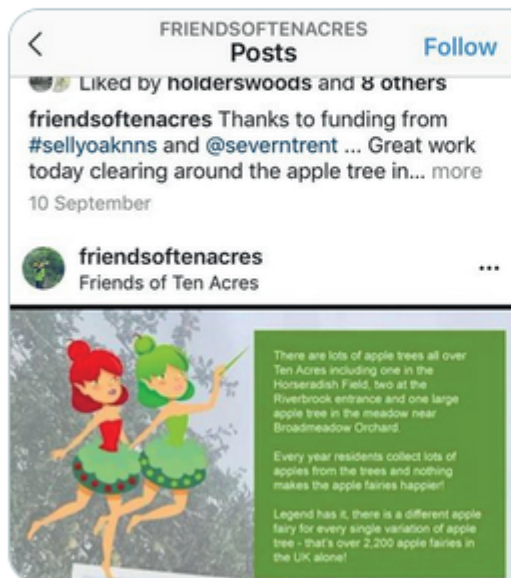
<
FRIENDSOFTENACRES
Posts
Follow

Liked by holderswoods and 8 others

friendsoftenacres Thanks to funding from #sellyoaknns and @severntrent ... Great work today clearing around the apple tree in... more

10 September

friendsoftenacres
Friends of Ten Acres
...

There are lots of apple trees all over Ten Acres including one in the Horseradish Field, two at the Riverbrook entrance and one large apple tree in the meadow near Broadmeadow Orchard.

Every year residents collect lots of apples from the trees and nothing makes the apple fairies happier!

Legend has it, there is a different apple fairy for every single variation of apple tree - that's over 2,200 apple fairies in the UK alone!